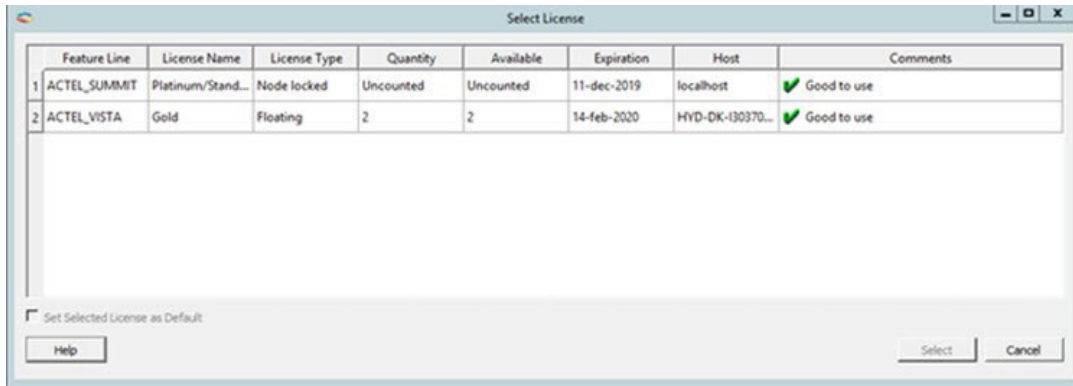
Select License

| | Feature Line | License Name | License Type | Quantity | Available | Expiration | Host | Comments |
|---|---|---|---|---|---|---|---|---|
| 1 | ACTEL_SUMMIT | Platinum/Stand... | Node locked | Uncounted | Uncounted | 11-dec-2019 | localhost | Good to use |
| 2 | ACTEL_VISTA | Gold | Floating | 2 | 2 | 14-feb-2020 | HYD-DK-I30370... | Good to use |

Set Selected License as Default

Help

Select

Cancel